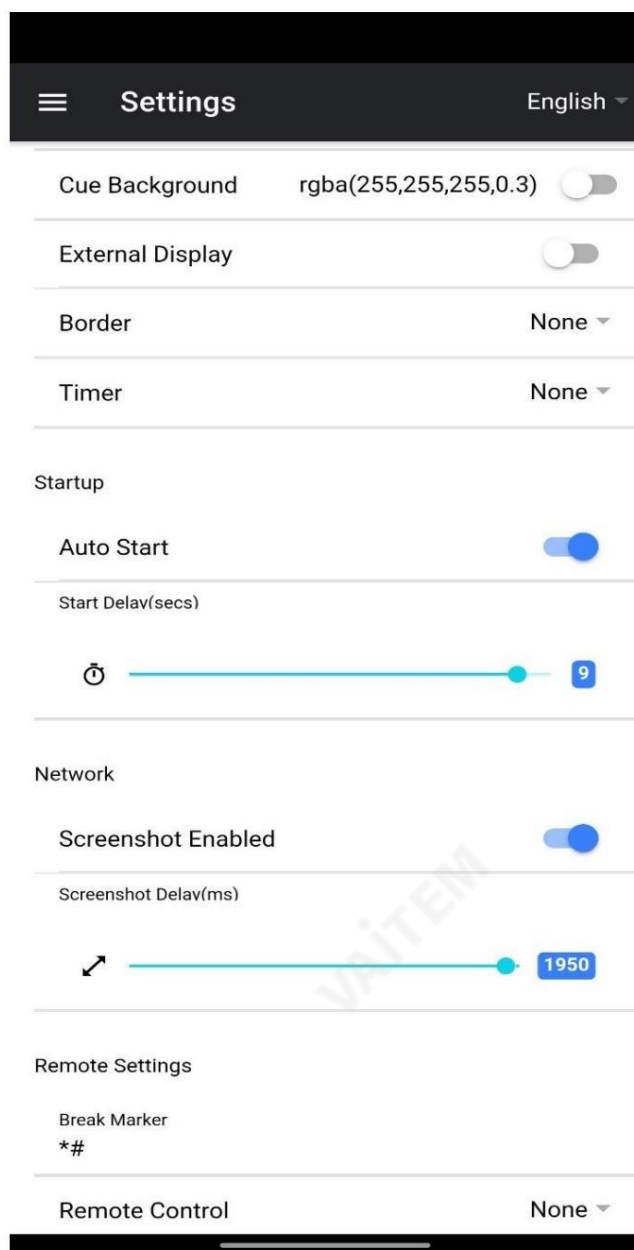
Settings English

Cue Background rgba(255,255,255,0.3)

External Display

Border None

Timer None

Startup

Auto Start

Start Delav(secs)

9

Network

Screenshot Enabled

Screenshot Delav(ms)

1950

VAITEM

Remote Settings

Break Marker
*#

Remote Control None